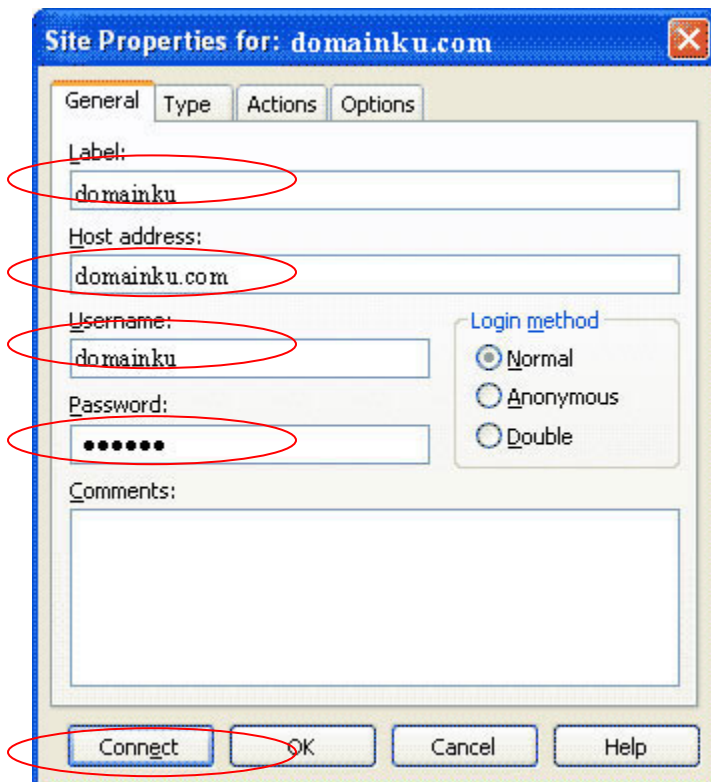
Site Properties for: domainku.com

General | Type | Actions | Options

Label:
domainku

Host address:
domainku.com

Username:
domainku

Password:
••••••

Login method
Normal
Anonymous
Double

Comments:

Connect | OK | Cancel | Help